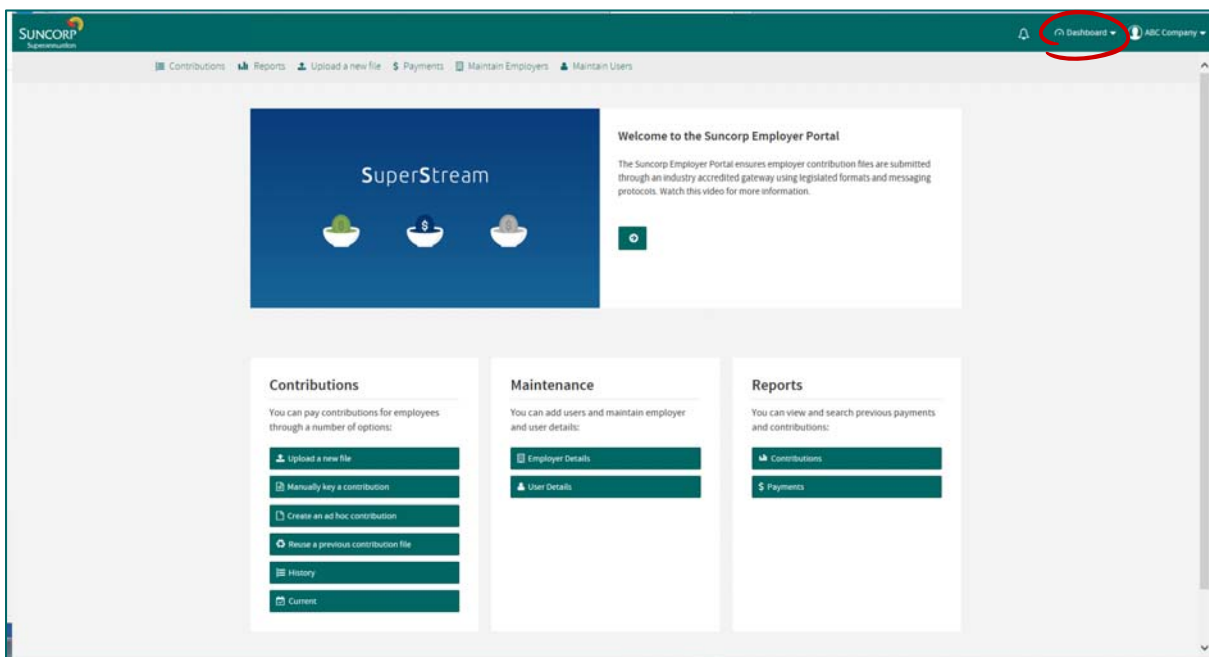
SUNCORP
Superannuation

Dashboard ▾ ABC Company ▾

Contributions Reports Upload a new file $ Payments Maintain Employers Maintain Users

SuperStream

$

Welcome to the Suncorp Employer Portal

The Suncorp Employer Portal ensures employer contribution files are submitted through an industry accredited gateway using legislated formats and messaging protocols. Watch this video for more information.

Contributions

You can pay contributions for employees through a number of options:

Upload a new file

Manually key a contribution

Create an ad hoc contribution

Reuse a previous contribution file

History

Current

Maintenance

You can add users and maintain employer and user details:

Employer Details

User Details

Reports

You can view and search previous payments and contributions:

Contributions

$ Payments